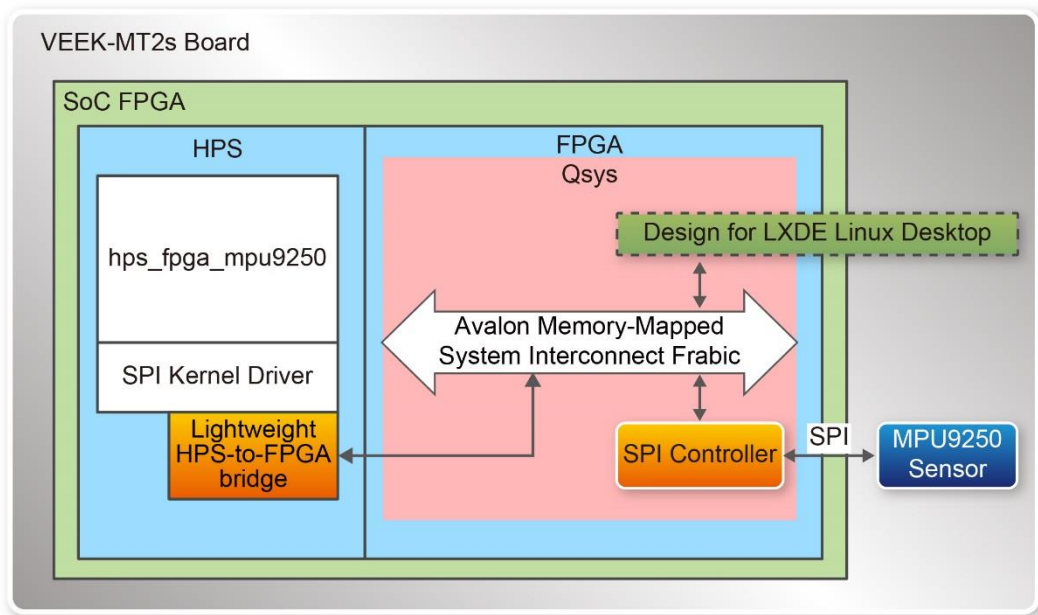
VEEK-MT2s Board

SoC FPGA

HPS

hps_fpga_mpu9250

SPI Kernel Driver

Lightweight HPS-to-FPGA bridge

FPGA
Qsys

Design for LXDE Linux Desktop

Avalon Memory-Mapped System Interconnect Frabic

SPI Controller

SPI

MPU9250 Sensor